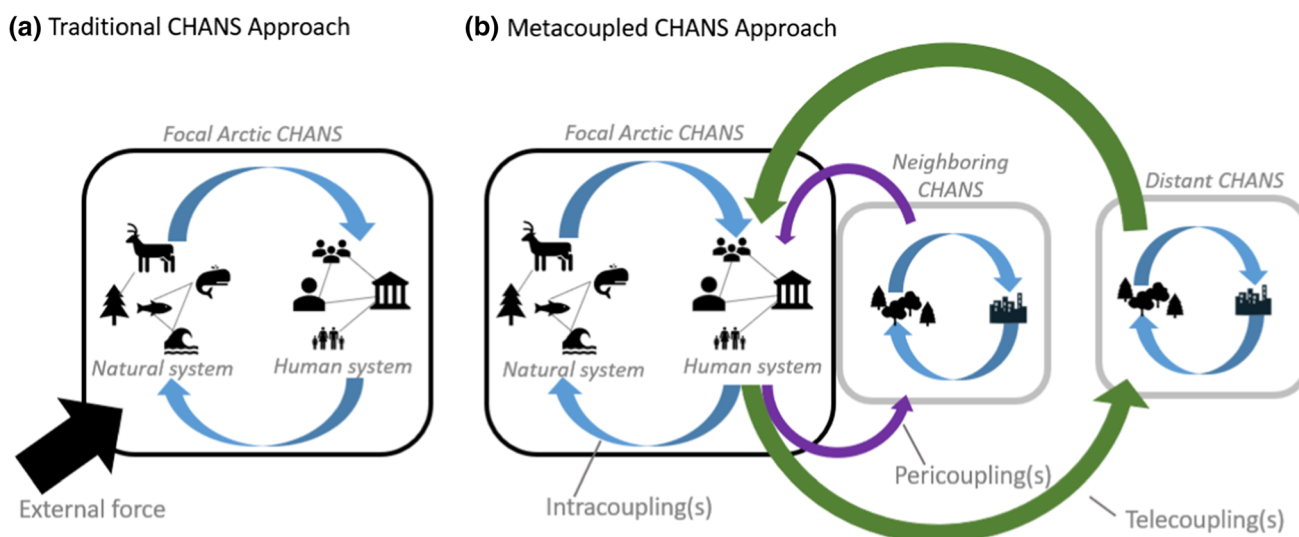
**(a)** Traditional CHANS Approach

Focal Arctic CHANS

Natural system

Human system

External force

**(b)** Metacoupled CHANS Approach

Focal Arctic CHANS

Natural system

Human system

Neighboring CHANS

Distant CHANS

Intracoupling(s)

Pericoupling(s)

Telecoupling(s)